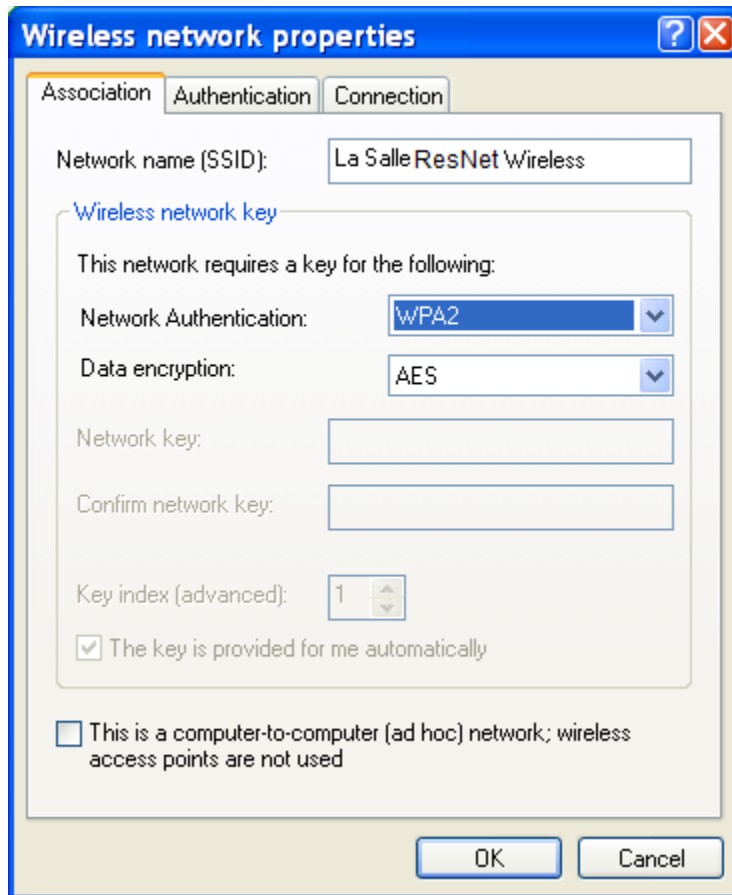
Wireless network properties

?

Association | Authentication | Connection

Network name (SSID): La Salle ResNet Wireless

Wireless network key

This network requires a key for the following:

Network Authentication: WPA2

Data encryption: AES

Network key:

Confirm network key:

Key index (advanced): 1

The key is provided for me automatically

This is a computer-to-computer (ad hoc) network; wireless access points are not used

OK

Cancel